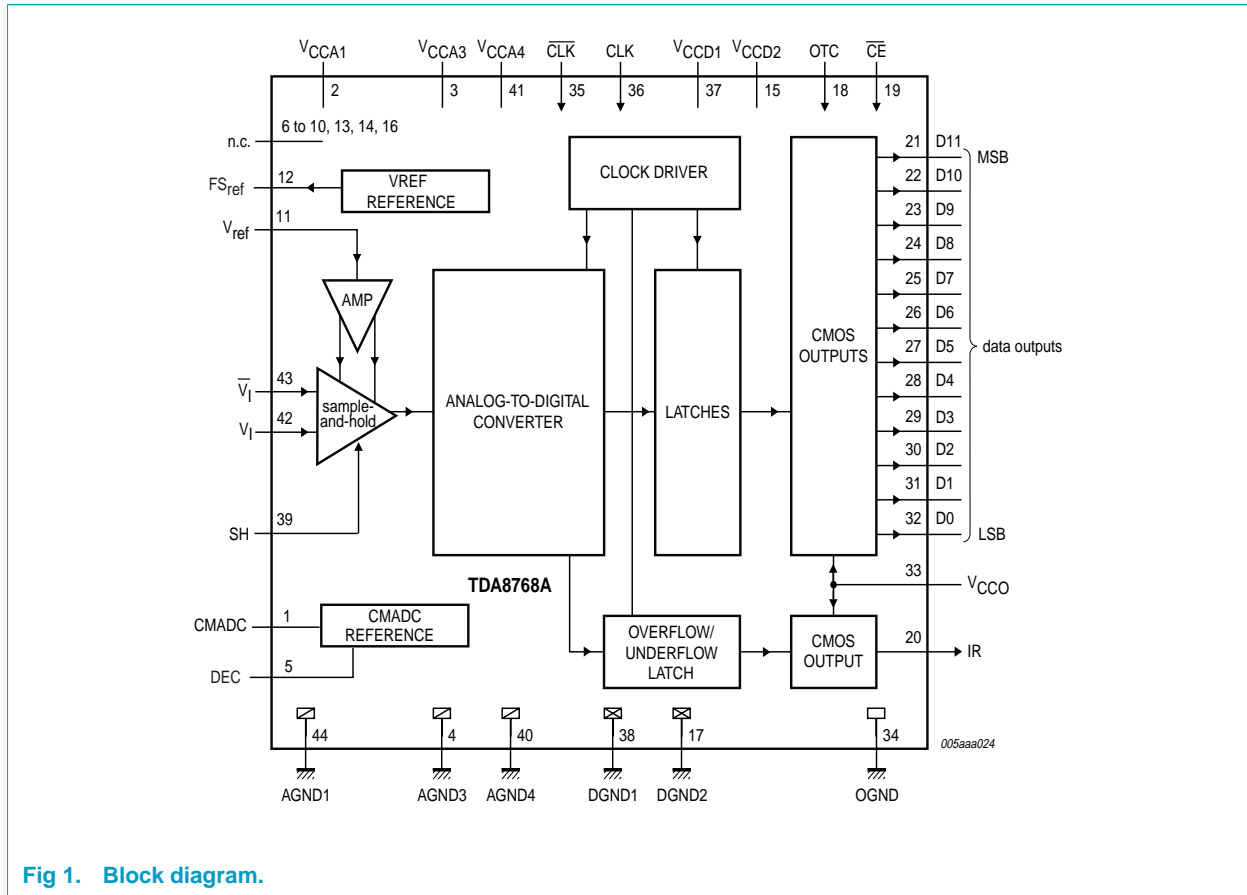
$V_{CCA1}$ $V_{CCA3}$ $V_{CCA4}$ $\overline{CLK}$ CLK $V_{CCD1}$ $V_{CCD2}$ OTC $\overline{CE}$

2 3 41 35 36 37 15 18 19

n.c. 6 to 10, 13, 14, 16

$FS_{ref}$ 12

VREF REFERENCE

$V_{ref}$ 11

CLOCK DRIVER

AMP

$\overline{V_I}$ 43

$V_I$ 42

sample-and-hold

ANALOG-TO-DIGITAL CONVERTER

LATCHES

CMOS OUTPUTS

SH 39

21 D11 MSB
22 D10
23 D9
24 D8
25 D7
26 D6
27 D5 data outputs
28 D4
29 D3
30 D2
31 D1
32 D0 LSB

TDA8768A

33 $V_{CCO}$

CMADC 1

CMADC REFERENCE

DEC 5

OVERFLOW/ UNDERFLOW LATCH

CMOS OUTPUT

20 IR

44 4 40 38 17 34

005aaa024

AGND1 AGND3 AGND4 DGND1 DGND2 OGND

Fig 1. Block diagram.